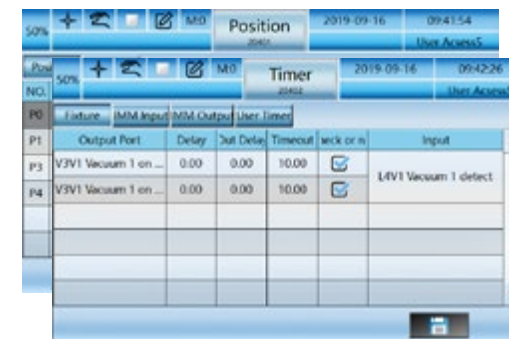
50%
M0
Position
20402
2019-09-16
09:41:54
User Access5

Pos
NO.
P0
P1
P3
P4

50%
M0
Timer
20402
2019-09-16
09:42:26
User Access

Fixture | IMM Input | IMM Output | User Timer

| Output Port | Delay | Out Delay | Timeout | Check or n | Input |
|---|---|---|---|---|---|
| V3V1 Vacuum 1 on ... | 0.00 | 0.00 | 10.00 | ☑ | L4V1 Vacuum 1 detect |
| V3V1 Vacuum 1 on ... | 0.00 | 0.00 | 10.00 | ☑ | |
| | | | | | |
| | | | | | |
| | | | | | |
| | | | | | |